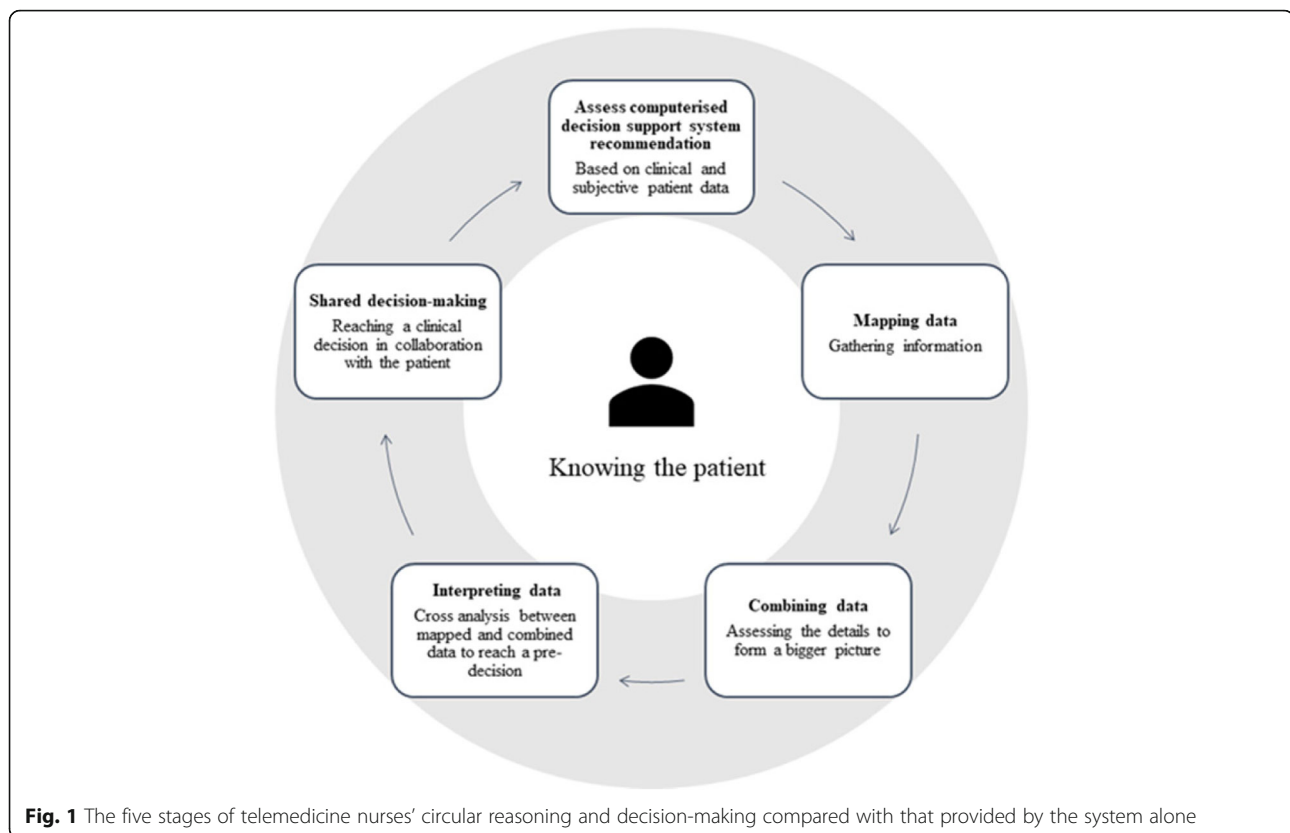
Assess computerised decision support system recommendation
Based on clinical and subjective patient data

Mapping data
Gathering information

Combining data
Assessing the details to form a bigger picture

Interpreting data
Cross analysis between mapped and combined data to reach a pre-decision

Shared decision-making
Reaching a clinical decision in collaboration with the patient

Knowing the patient

Fig. 1 The five stages of telemedicine nurses' circular reasoning and decision-making compared with that provided by the system alone